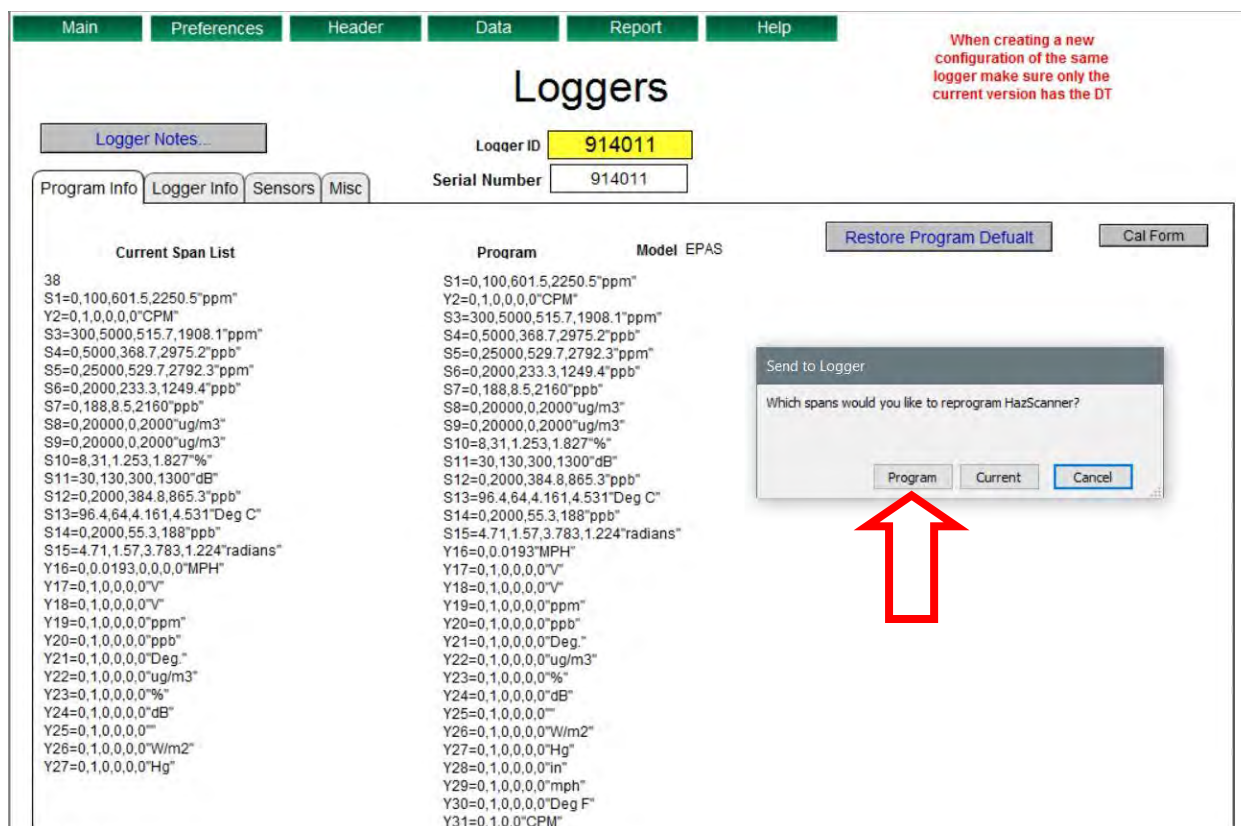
Main Preferences Header Data Report Help

When creating a new configuration of the same logger make sure only the current version has the DT

Loggers

Logger Notes...

Logger ID 914011

Serial Number 914011

Program Info Logger Info Sensors Misc

Restore Program Defualt

Cal Form

Current Span List

38
S1=0,100,601.5,2250.5"ppm"
Y2=0,1,0,0,0,0"CPM"
S3=300,5000,515.7,1908.1"ppm"
S4=0,5000,368.7,2975.2"ppb"
S5=0,25000,529.7,2792.3"ppm"
S6=0,2000,233.3,1249.4"ppb"
S7=0,188,8.5,2160"ppb"
S8=0,20000,0,2000"ug/m3"
S9=0,20000,0,2000"ug/m3"
S10=8,31,1.253,1.827"%"
S11=30,130,300,1300"dB"
S12=0,2000,384.8,865.3"ppb"
S13=96.4,64,4.161,4.531"Deg C"
S14=0,2000,55.3,188"ppb"
S15=4.71,1.57,3.783,1.224"radians"
Y16=0,0.0193,0,0,0,0"MPH"
Y17=0,1,0,0,0,0"V"
Y18=0,1,0,0,0,0"V"
Y19=0,1,0,0,0,0"ppm"
Y20=0,1,0,0,0,0"ppb"
Y21=0,1,0,0,0,0"Deg."
Y22=0,1,0,0,0,0"ug/m3"
Y23=0,1,0,0,0,0"%"
Y24=0,1,0,0,0,0"dB"
Y25=0,1,0,0,0,0""
Y26=0,1,0,0,0,0"W/m2"
Y27=0,1,0,0,0,0"Hg"

Program

Model EPAS

S1=0,100,601.5,2250.5"ppm"
Y2=0,1,0,0,0,0"CPM"
S3=300,5000,515.7,1908.1"ppm"
S4=0,5000,368.7,2975.2"ppb"
S5=0,25000,529.7,2792.3"ppm"
S6=0,2000,233.3,1249.4"ppb"
S7=0,188,8.5,2160"ppb"
S8=0,20000,0,2000"ug/m3"
S9=0,20000,0,2000"ug/m3"
S10=8,31,1.253,1.827"%"
S11=30,130,300,1300"dB"
S12=0,2000,384.8,865.3"ppb"
S13=96.4,64,4.161,4.531"Deg C"
S14=0,2000,55.3,188"ppb"
S15=4.71,1.57,3.783,1.224"radians"
Y16=0,0.0193"MPH"
Y17=0,1,0,0,0,0"V"
Y18=0,1,0,0,0,0"V"
Y19=0,1,0,0,0,0"ppm"
Y20=0,1,0,0,0,0"ppb"
Y21=0,1,0,0,0,0"Deg."
Y22=0,1,0,0,0,0"ug/m3"
Y23=0,1,0,0,0,0"%"
Y24=0,1,0,0,0,0"dB"
Y25=0,1,0,0,0,0""
Y26=0,1,0,0,0,0"W/m2"
Y27=0,1,0,0,0,0"Hg"
Y28=0,1,0,0,0,0"in"
Y29=0,1,0,0,0,0"mph"
Y30=0,1,0,0,0,0"Deg F"
Y31=0,1,0,0"CPM"

Send to Logger

Which spans would you like to reprogram HazScanner?

Program Current Cancel